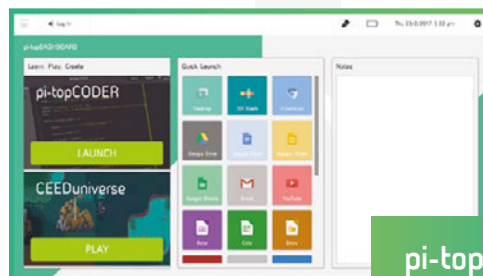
Log In

Thu 23.0.2017 1:33 pm

pi-topDASHBOARD

Learn. Play. Create

pi-topCODER

LAUNCH

CEEDuniverse

PLAY

Quick Launch

Desktop

3D Studio

Chromium

Google Drive

Google Docs

Google Slides

Google Sheets

Gmail

YouTube

Docs

Calc

Draw

Notes

pi-top